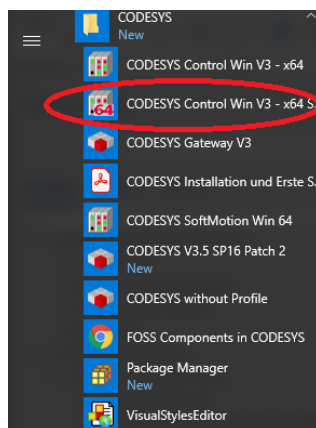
CODESYS
New

CODESYS Control Win V3 - x64

64

CODESYS Control Win V3 - x64 S

CODESYS Gateway V3

CODESYS Installation und Erste S

CODESYS SoftMotion Win 64

CODESYS V3.5 SP16 Patch 2
New

CODESYS without Profile

FOSS Components in CODESYS

Package Manager
New

VisualStylesEditor